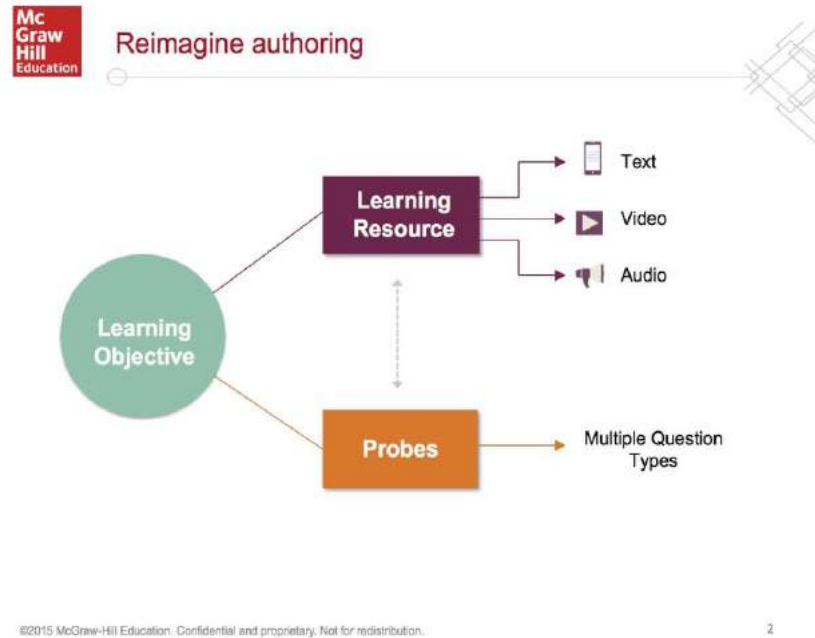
Mc Graw Hill Education

Reimagine authoring

Learning Resource

Text

Video

Audio

Learning Objective

Probes

Multiple Question Types

©2015 McGraw-Hill Education. Confidential and proprietary. Not for redistribution.

2